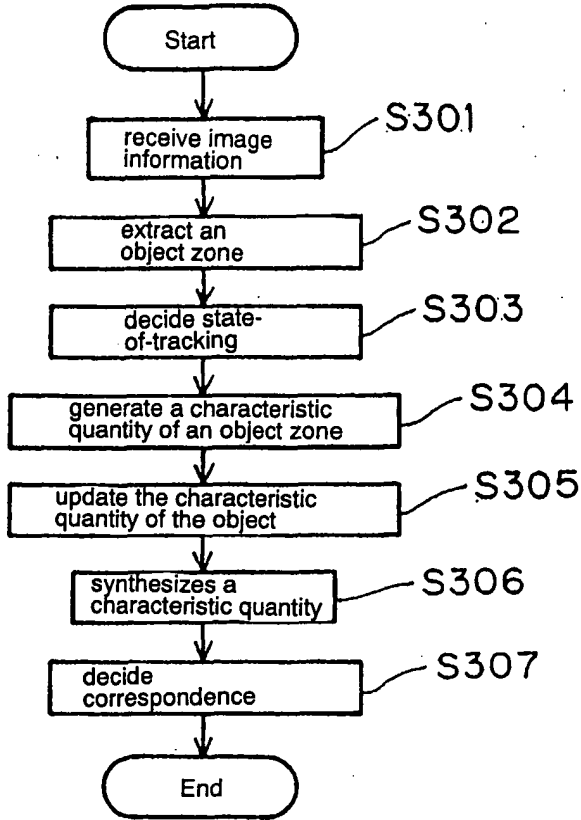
Start

receive image information
S301

extract an object zone
S302

decide state-of-tracking
S303

generate a characteristic quantity of an object zone
S304

update the characteristic quantity of the object
S305

synthesizes a characteristic quantity
S306

decide correspondence
S307

End